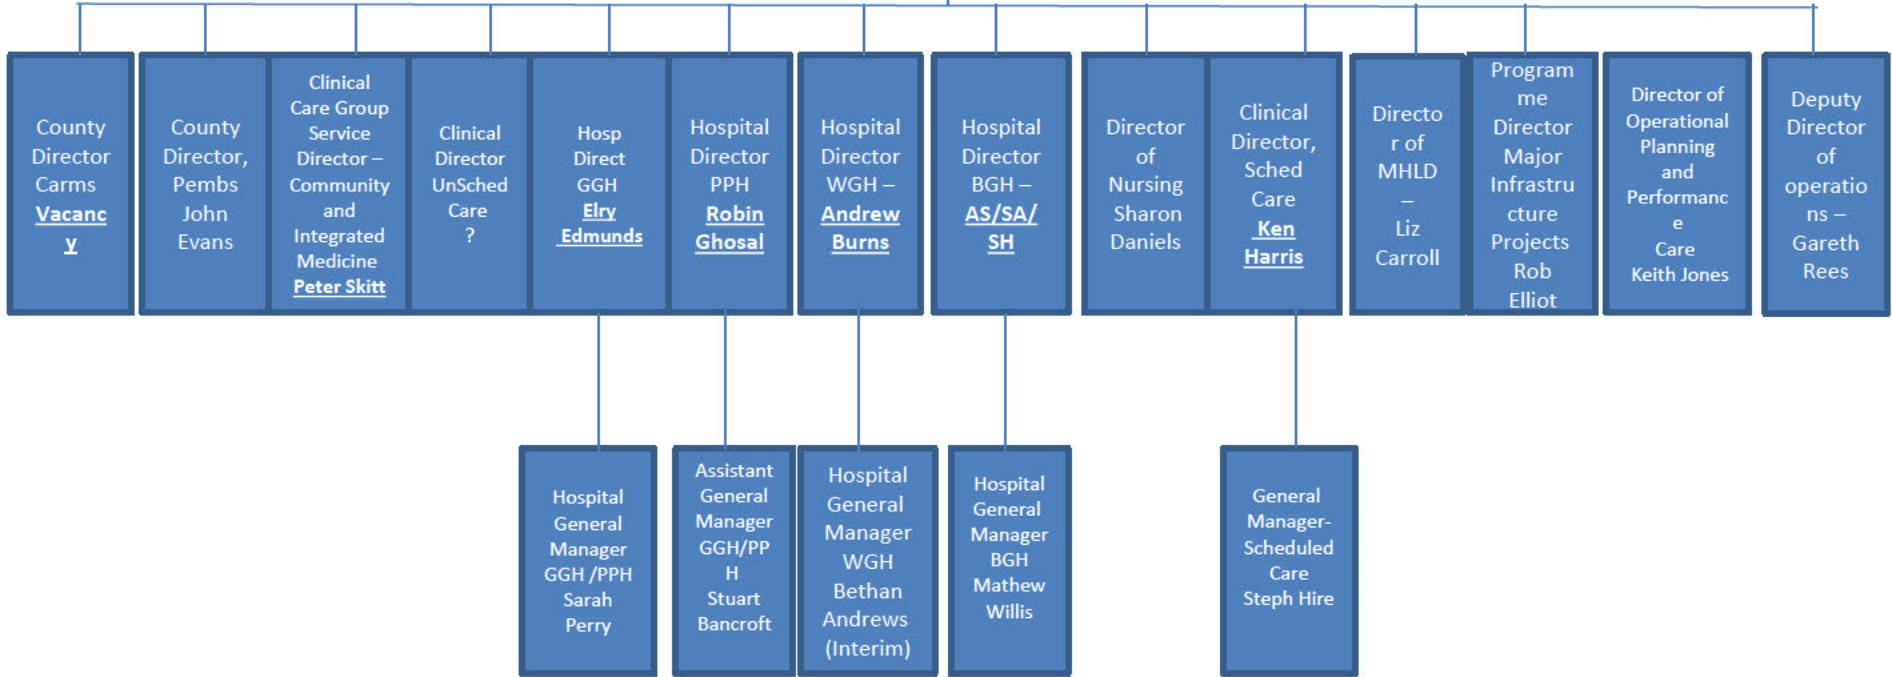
County Director Carms Vacancy

County Director, Pembs John Evans

Clinical Care Group Service Director – Community and Integrated Medicine Peter Skitt

Clinical Director UnSched Care ?

Hosp Direct GGH Elry Edmunds

Hospital Director PPH Robin Ghosal

Hospital Director WGH – Andrew Burns

Hospital Director BGH – AS/SA/SH

Director of Nursing Sharon Daniels

Clinical Director, Sched Care Ken Harris

Director of MHLD – Liz Carroll

Programme Director Major Infrastructure Projects Rob Elliot

Director of Operational Planning and Performance Care Keith Jones

Deputy Director of operations – Gareth Rees

Hospital General Manager GGH /PPH Sarah Perry

Assistant General Manager GGH/PPH Stuart Bancroft

Hospital General Manager WGH Bethan Andrews (Interim)

Hospital General Manager BGH Mathew Willis

General Manager-Scheduled Care Steph Hire